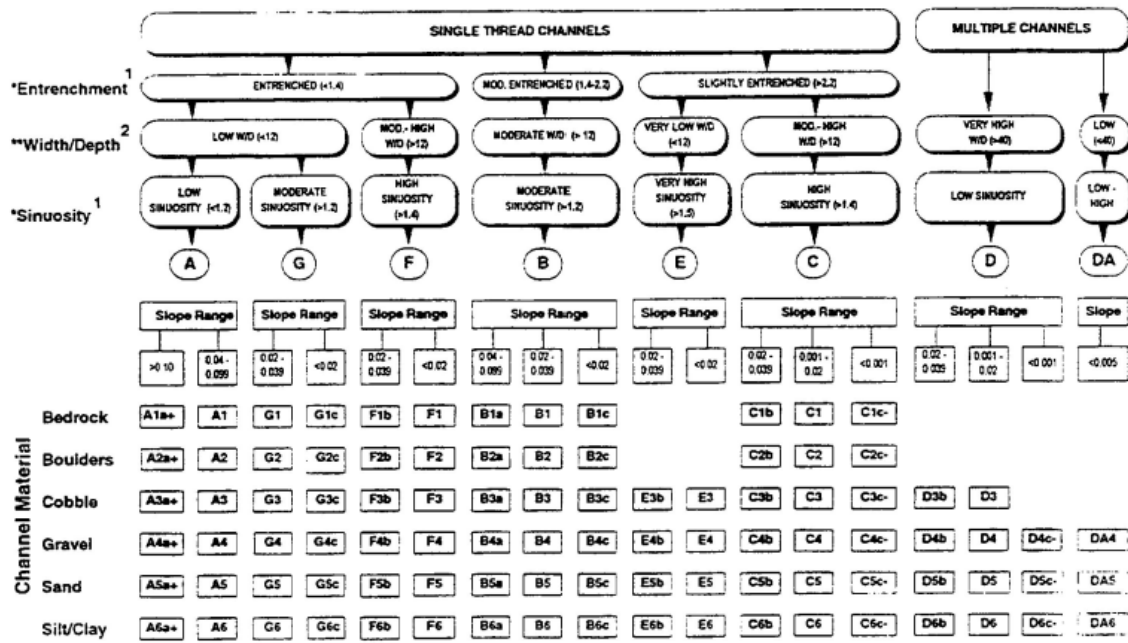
SINGLE THREAD CHANNELS

MULTIPLE CHANNELS

*Entrenchment $^1$

ENTRENCHED (<1.4)

MOD. ENTRENCHED (1.4-2.2)

SLIGHTLY ENTRENCHED (>2.2)

**Width/Depth $^2$

LOW W/D (<12)

MOD.- HIGH W/D (>12)

MODERATE W/D (> 12)

VERY LOW W/D (<12)

MOD.- HIGH W/D (>12)

VERY HIGH W/D (>40)

LOW (<40)

*Sinuosity $^1$

LOW SINUOSITY (<1.2)

MODERATE SINUOSITY (>1.2)

HIGH SINUOSITY (>1.4)

MODERATE SINUOSITY (>1.2)

VERY HIGH SINUOSITY (>1.5)

HIGH SINUOSITY (>1.4)

LOW SINUOSITY

LOW - HIGH

A G F B E C D DA

Slope Range | Slope Range | Slope Range | Slope Range | Slope Range | Slope Range | Slope Range | Slope

>0.10 | 0.04 - 0.099 | 0.02 - 0.039 | <0.02 | 0.02 - 0.039 | <0.02 | 0.04 - 0.099 | 0.02 - 0.039 | <0.02 | 0.02 - 0.039 | <0.02 | 0.02 - 0.039 | 0.001 - 0.02 | <0.001 | 0.02 - 0.039 | 0.001 - 0.02 | <0.001 | <0.005

Channel Material

| | | | | | | | | | | | | | | | | | |
|---|---|---|---|---|---|---|---|---|---|---|---|---|---|---|---|---|---|
| Bedrock | A1a+ | A1 | G1 | G1c | F1b | F1 | B1a | B1 | B1c | | | C1b | C1 | C1c- | | | | |
| Boulders | A2a+ | A2 | G2 | G2c | F2b | F2 | B2a | B2 | B2c | | | C2b | C2 | C2c- | | | | |
| Cobble | A3a+ | A3 | G3 | G3c | F3b | F3 | B3a | B3 | B3c | E3b | E3 | C3b | C3 | C3c- | D3b | D3 | | |
| Gravel | A4a+ | A4 | G4 | G4c | F4b | F4 | B4a | B4 | B4c | E4b | E4 | C4b | C4 | C4c- | D4b | D4 | D4c- | DA4 |
| Sand | A5a+ | A5 | G5 | G5c | F5b | F5 | B5a | B5 | B5c | E5b | E5 | C5b | C5 | C5c- | D5b | D5 | D5c- | DA5 |
| Silt/Clay | A6a+ | A6 | G6 | G6c | F6b | F6 | B6a | B6 | B6c | E6b | E6 | C6b | C6 | C6c- | D6b | D6 | D6c- | DA6 |